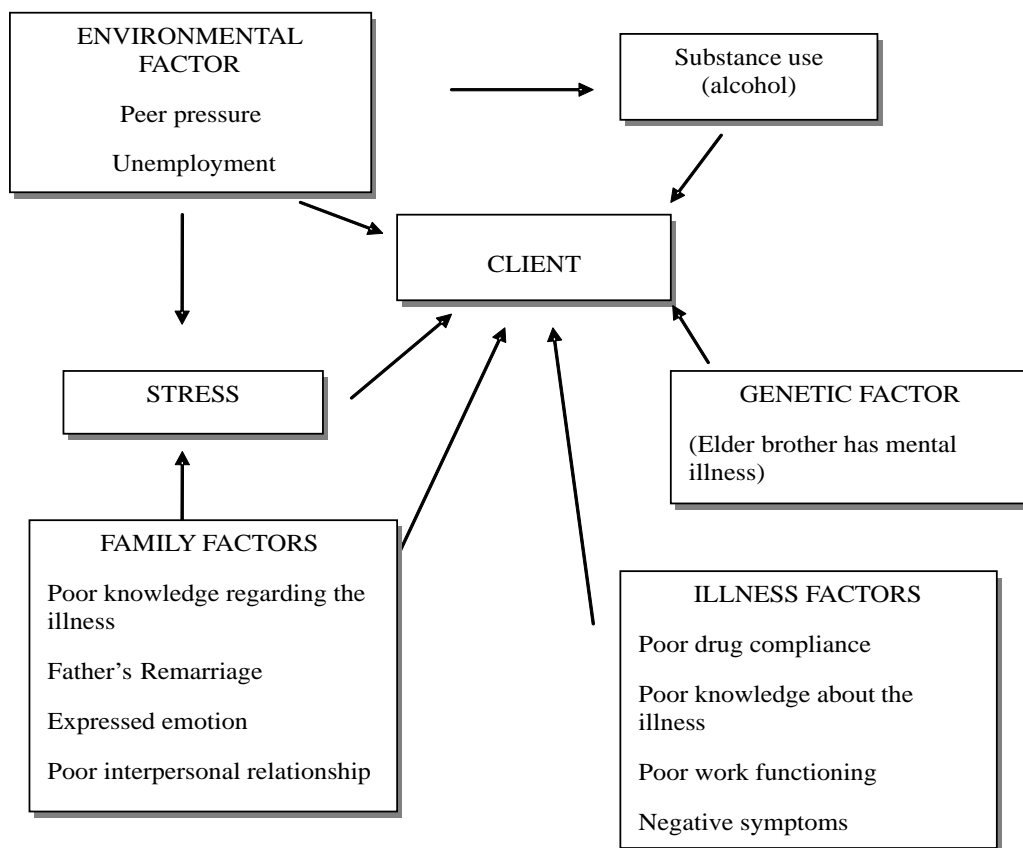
ENVIRONMENTAL FACTOR

Peer pressure

Unemployment

Substance use (alcohol)

CLIENT

STRESS

GENETIC FACTOR

(Elder brother has mental illness)

FAMILY FACTORS

Poor knowledge regarding the illness

Father's Remarriage

Expressed emotion

Poor interpersonal relationship

ILLNESS FACTORS

Poor drug compliance

Poor knowledge about the illness

Poor work functioning

Negative symptoms